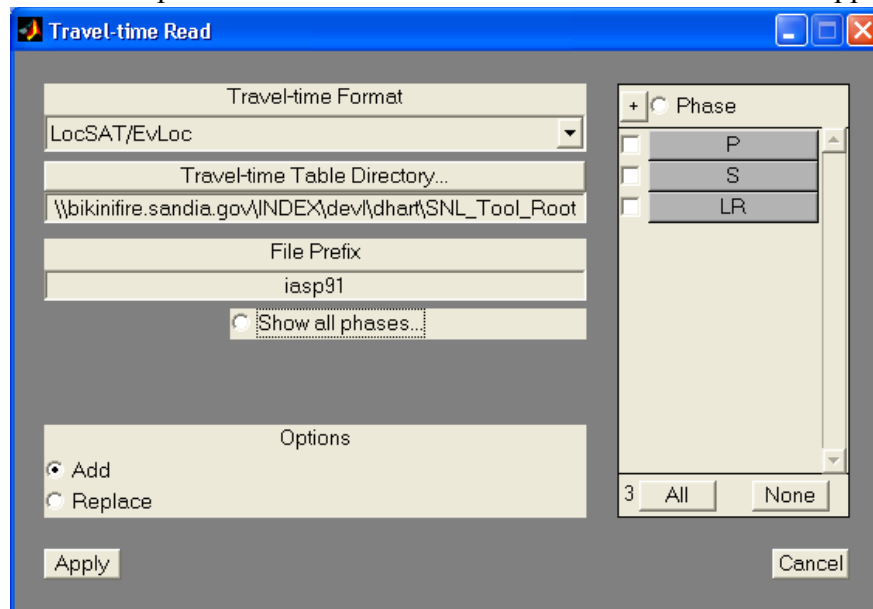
Travel-time Read

Travel-time Format
LocSAT/EvLoc
Travel-time Table Directory...
\\bikinifire.sandia.gov\INDEX\devl\dhart\SNL_Tool_Root
File Prefix
iasp91
Show all phases...

Options
Add
Replace

+ Phase
P
S
LR
3 All None

Apply
Cancel